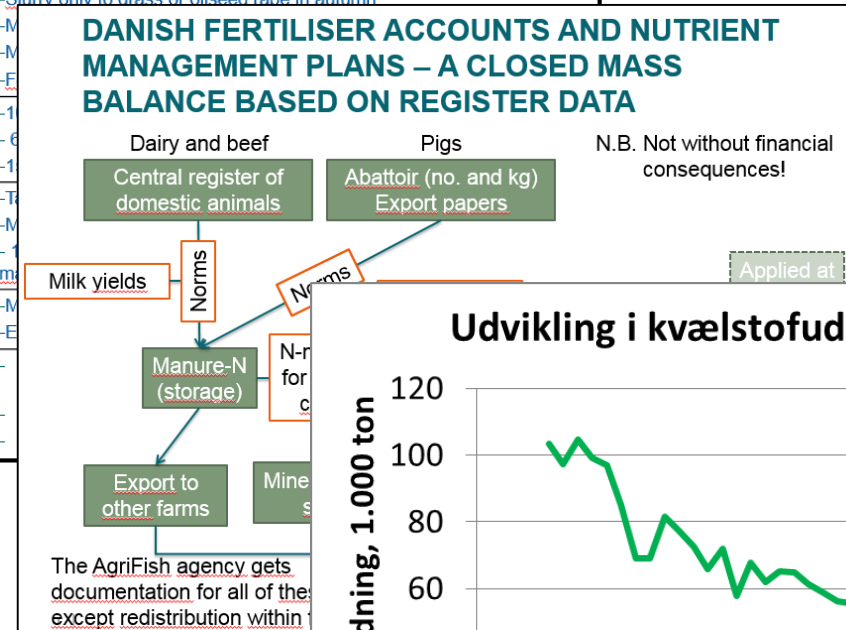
Slurry only to grass or oilseed rape in autumn
-M
-M
-F
-1
- 6
-1
-T
-M
- 1
ma
-M
-E

DANISH FERTILISER ACCOUNTS AND NUTRIENT MANAGEMENT PLANS – A CLOSED MASS BALANCE BASED ON REGISTER DATA

Dairy and beef

Pigs

N.B. Not without financial consequences!

Central register of domestic animals

Abattoir (no. and kg) Export papers

Norms

Norms

Milk yields

Applied at

Manure-N (storage)

N-r for c

Export to other farms

Mine s

The AgriFish agency gets documentation for all of thes except redistribution within t

Udvikling i kvælstofud

dning, 1.000 ton

120
100
80
60